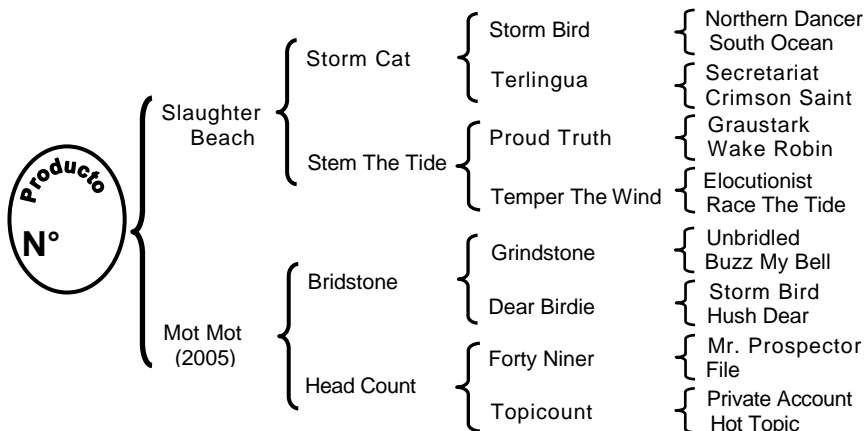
Producto
N°

Slaughter Beach

Mot Mot (2005)

Storm Cat

Stem The Tide

Bridstone

Head Count

Storm Bird

Terlingua

Proud Truth

Temper The Wind

Grindstone

Dear Birdie

Forty Niner

Topicount

Northern Dancer
South Ocean

Secretariat
Crimson Saint

Graustark
Wake Robin

Elocutionist
Race The Tide

Unbridled
Buzz My Bell

Storm Bird
Hush Dear

Mr. Prospector
File

Private Account
Hot Topic